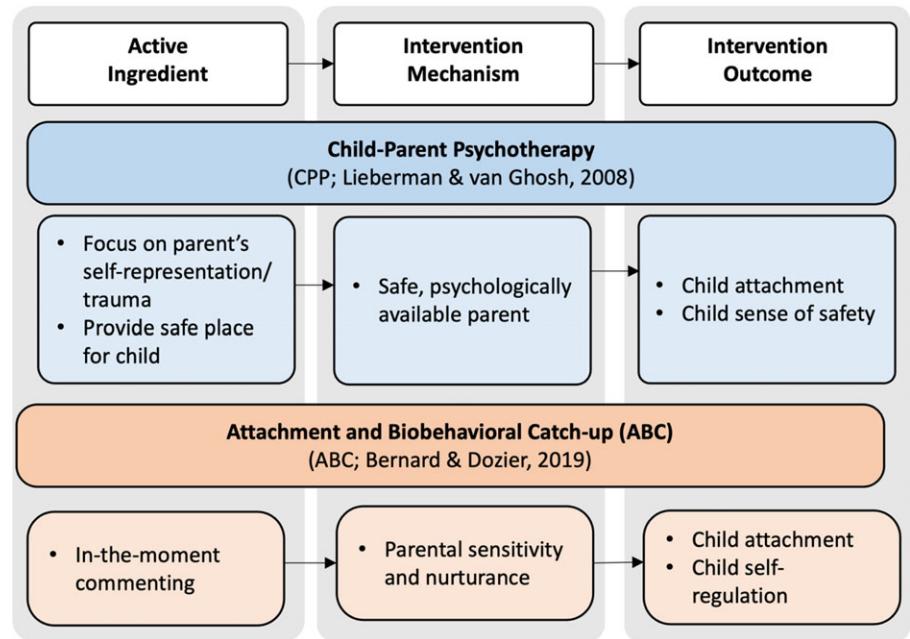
Active Ingredient

Intervention Mechanism

Intervention Outcome

Child-Parent Psychotherapy
(CPP; Lieberman & van Ghosh, 2008)

• Focus on parent's self-representation/ trauma
• Provide safe place for child

• Safe, psychologically available parent

• Child attachment
• Child sense of safety

Attachment and Biobehavioral Catch-up (ABC)
(ABC; Bernard & Dozier, 2019)

• In-the-moment commenting

• Parental sensitivity and nurturance

• Child attachment
• Child self-regulation